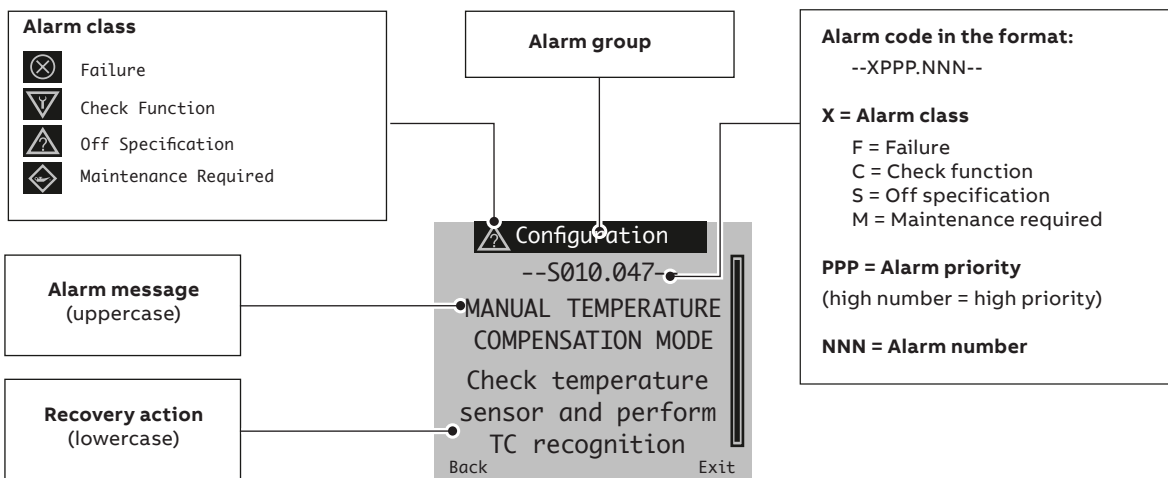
Alarm class

Failure

Check Function

Off Specification

Maintenance Required

Alarm group

Alarm code in the format:
--XPPP.NNN--

X = Alarm class
F = Failure
C = Check function
S = Off specification
M = Maintenance required

PPP = Alarm priority
(high number = high priority)

NNN = Alarm number

Alarm message
(uppercase)

Recovery action
(lowercase)

Configuration
--S010.047--
MANUAL TEMPERATURE COMPENSATION MODE
Check temperature sensor and perform TC recognition
Back Exit